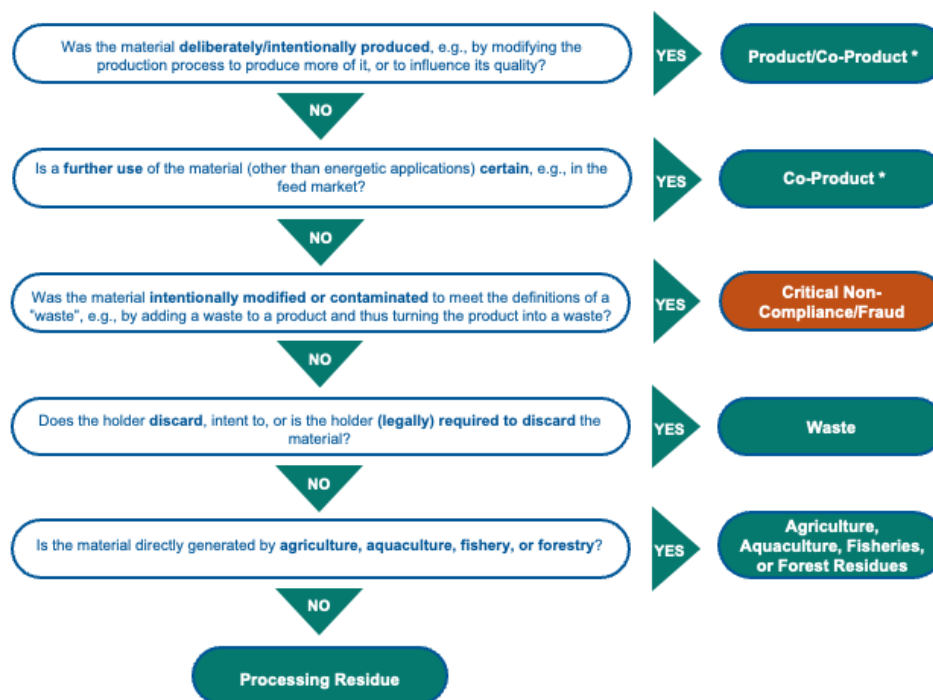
Was the material **deliberately/intentionally produced**, e.g., by modifying the production process to produce more of it, or to influence its quality?

YES

Product/Co-Product *

NO

Is a **further use** of the material (other than energetic applications) **certain**, e.g., in the feed market?

YES

Co-Product *

NO

Was the material **intentionally modified or contaminated** to meet the definitions of a "waste", e.g., by adding a waste to a product and thus turning the product into a waste?

YES

Critical Non-Compliance/Fraud

NO

Does the holder **discard**, intent to, or is the holder **(legally) required to discard** the material?

YES

Waste

NO

Is the material directly generated by **agriculture, aquaculture, fishery, or forestry**?

YES

Agriculture, Aquaculture, Fisheries, or Forest Residues

NO

Processing Residue